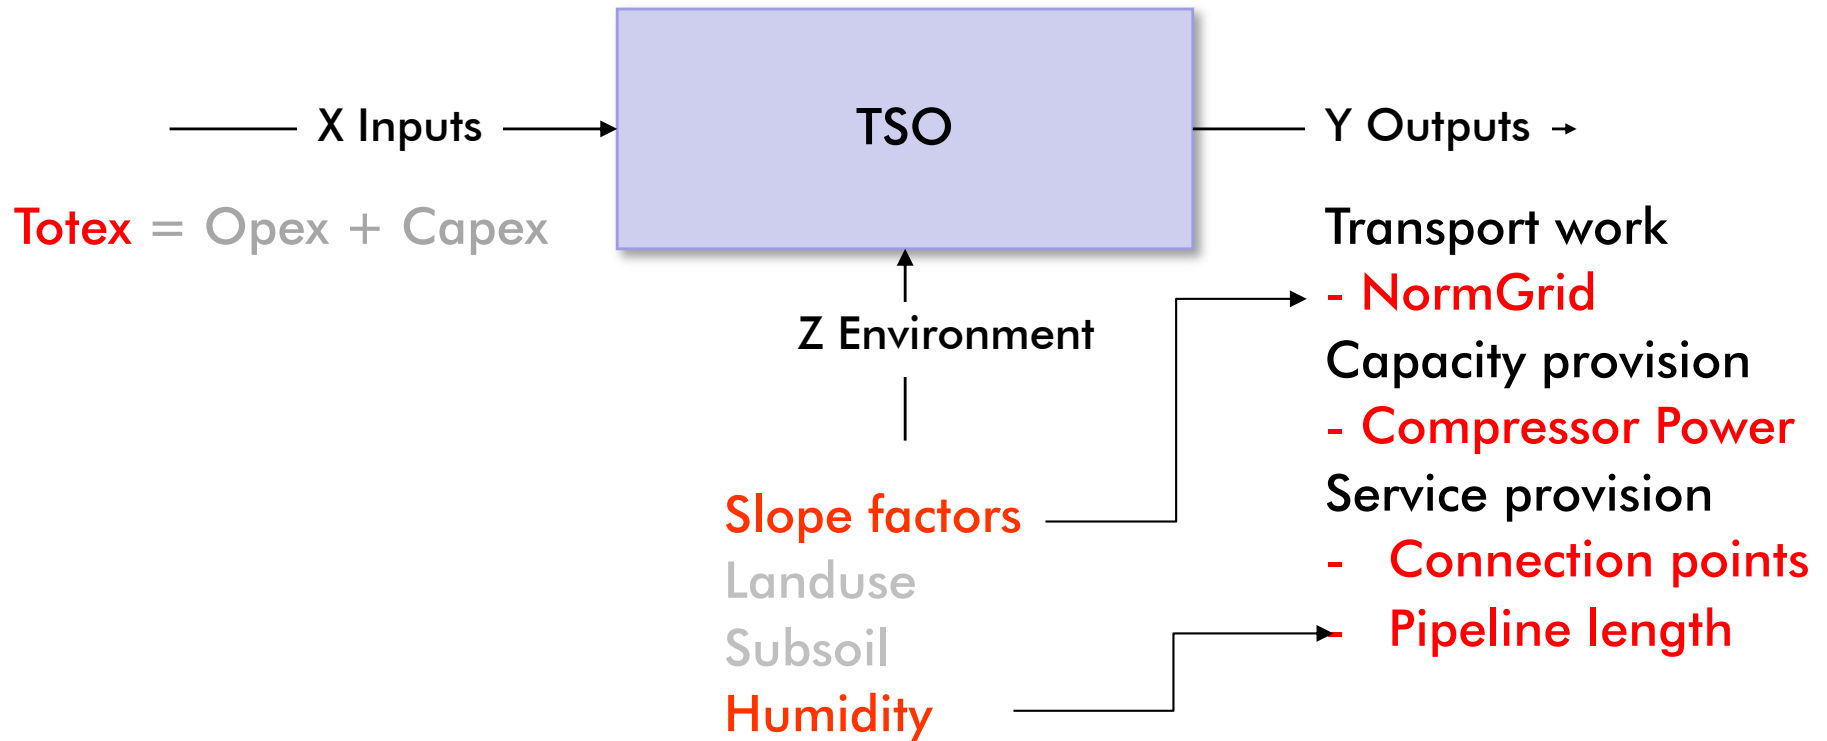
X Inputs

TSO

Y Outputs

Totex = Opex + Capex

Transport work
- NormGrid
Capacity provision
- Compressor Power
Service provision
- Connection points
- Pipeline length

Z Environment

Slope factors
Landuse
Subsoil
Humidity